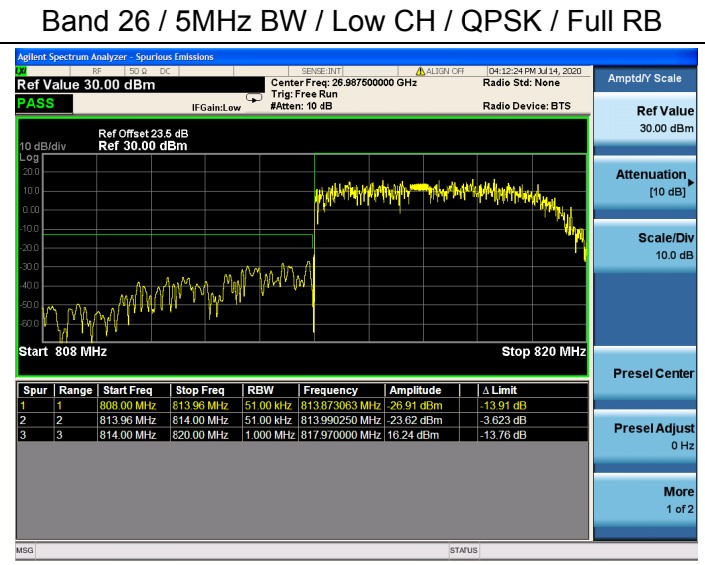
Band 26 / 5MHz BW / Low CH / QPSK / Full RB

Agilent Spectrum Analyzer - Spurious Emissions

RF 50 Ω DC SENSE:INT ALIGN OFF 04:12:24 PM Jul 14, 2020

Ref Value 30.00 dBm

Center Freq: 26.987500000 GHz

Trig: Free Run

#Atten: 10 dB

IFGain:Low

Radio Std: None

Radio Device: BTS

PASS

Ref Offset 23.5 dB

10 dB/div Ref 30.00 dBm

Log

20.0

10.0

0.00

-10.0

-20.0

-30.0

-40.0

-50.0

-60.0

Start 808 MHz

Stop 820 MHz

| Spur | Range | Start Freq | Stop Freq | RBW | Frequency | Amplitude | | Δ Limit |
|---|---|---|---|---|---|---|---|---|
| 1 | 1 | 808.00 MHz | 813.96 MHz | 51.00 kHz | 813.873063 MHz | -26.91 dBm | | -13.91 dB |
| 2 | 2 | 813.96 MHz | 814.00 MHz | 51.00 kHz | 813.990250 MHz | -23.62 dBm | | -3.623 dB |
| 3 | 3 | 814.00 MHz | 820.00 MHz | 1.000 MHz | 817.970000 MHz | 16.24 dBm | | -13.76 dB |

Amptd/Y Scale

Ref Value
30.00 dBm

Attenuation
[10 dB]

Scale/Div
10.0 dB

Presel Center

Presel Adjust
0 Hz

More
1 of 2

MSG

STATUS